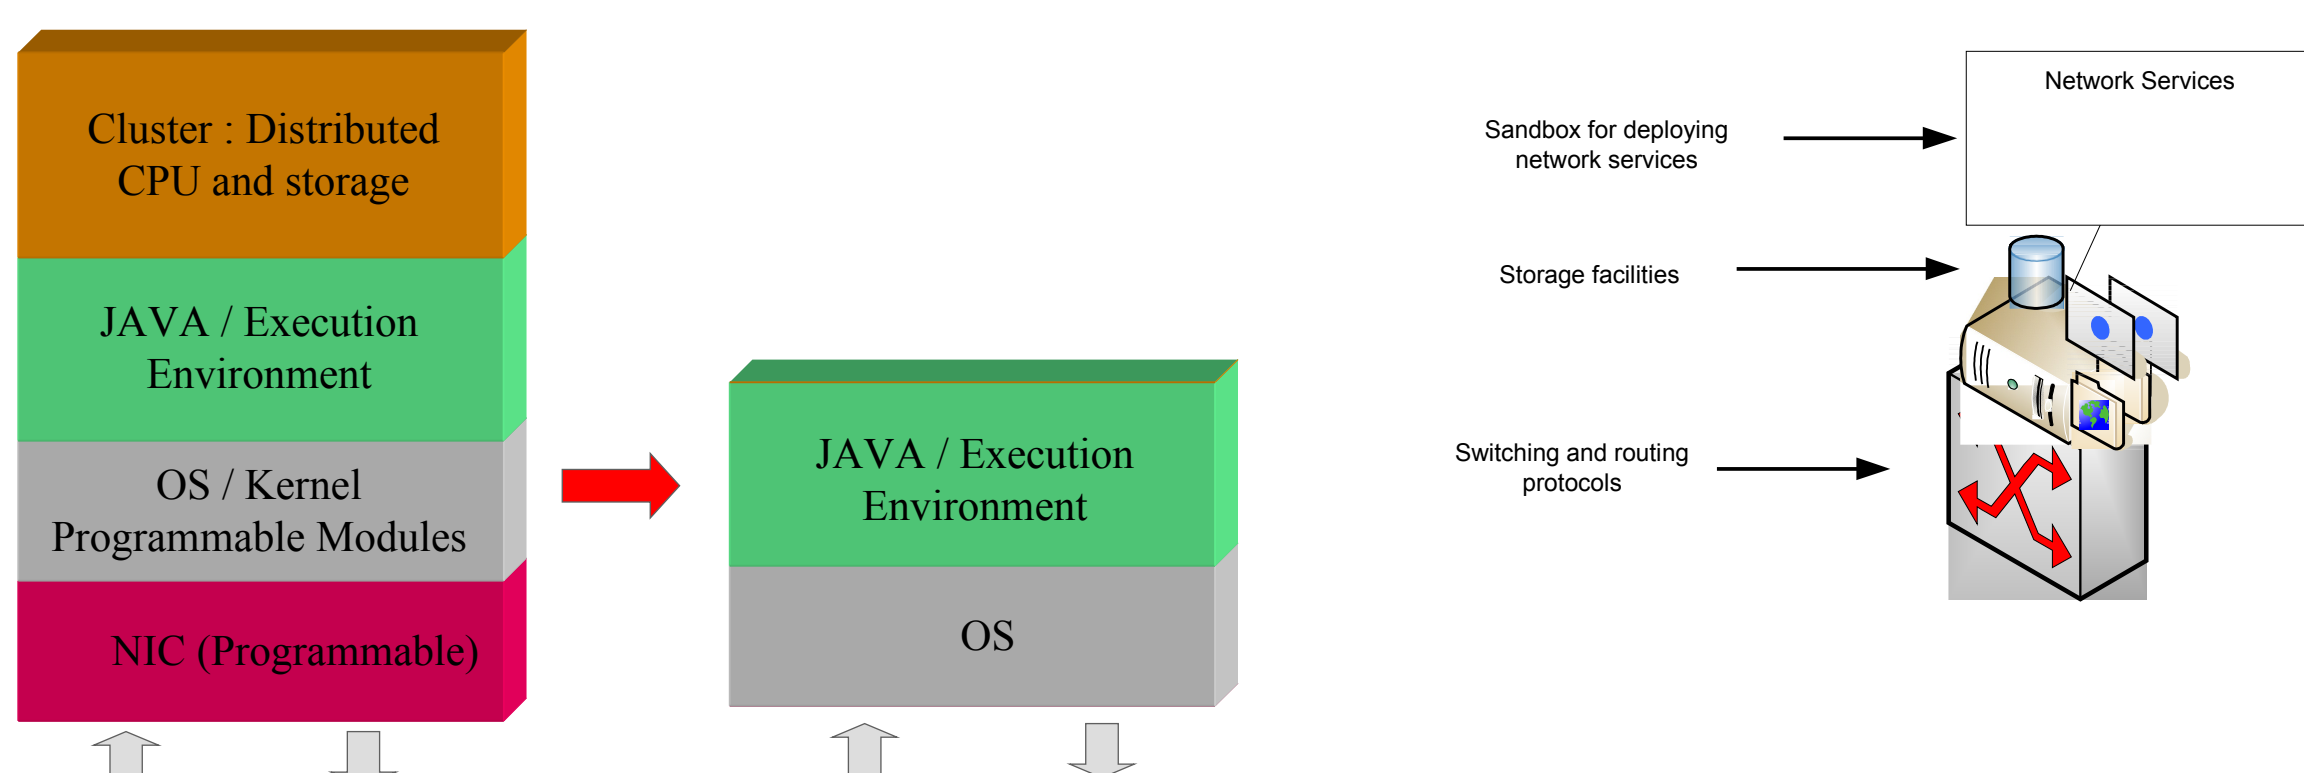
Cluster : Distributed CPU and storage

JAVA / Execution Environment

OS / Kernel Programmable Modules

NIC (Programmable)

JAVA / Execution Environment

OS

Network Services

Sandbox for deploying network services

Storage facilities

Switching and routing protocols